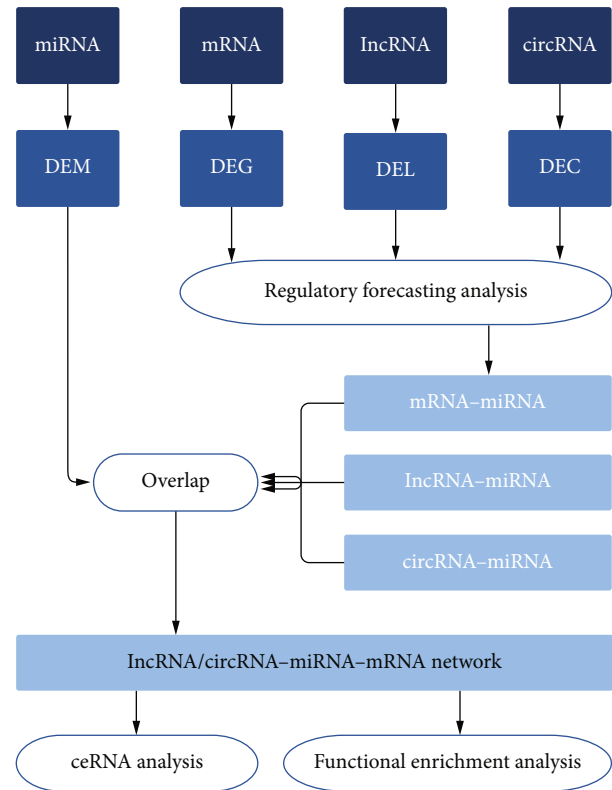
miRNA

mRNA

lncRNA

circRNA

DEM

DEG

DEL

DEC

Regulatory forecasting analysis

mRNA–miRNA

lncRNA–miRNA

circRNA–miRNA

Overlap

lncRNA/circRNA–miRNA–mRNA network

ceRNA analysis

Functional enrichment analysis